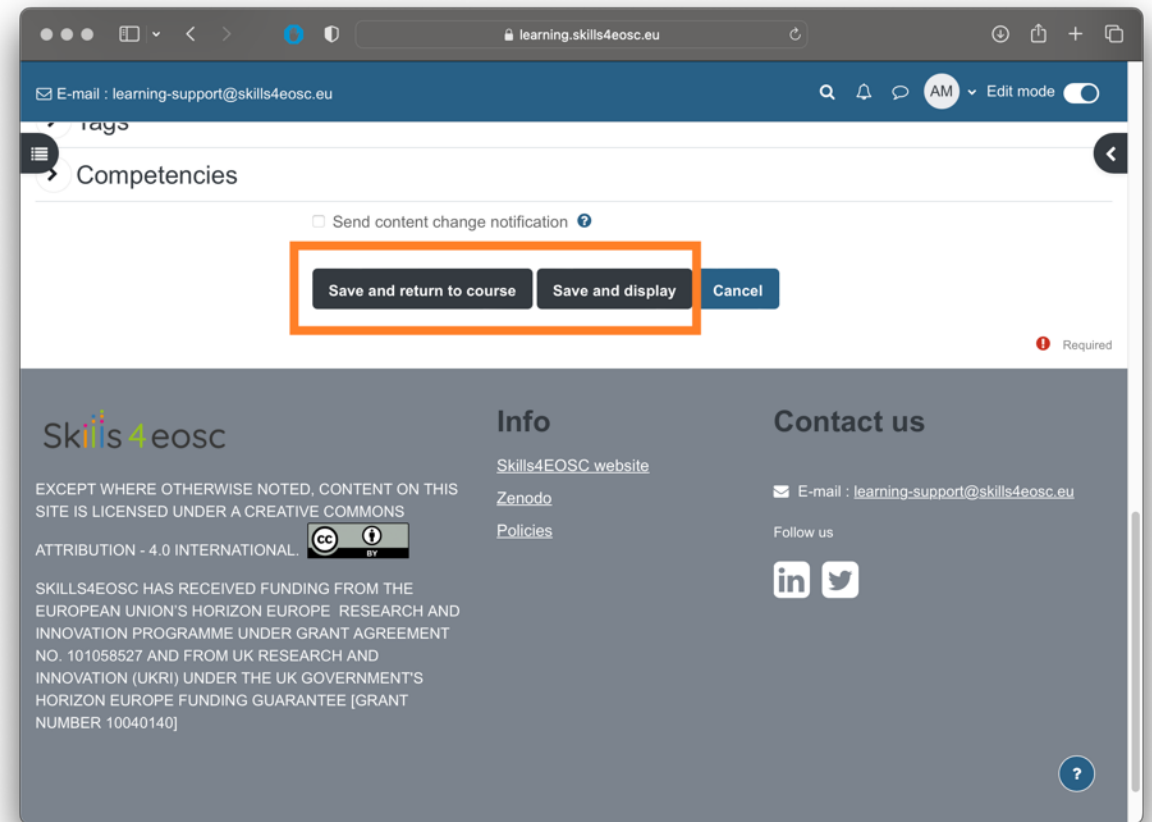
learning.skills4eosc.eu

E-mail : learning-support@skills4eosc.eu

AM Edit mode

Tags

Competencies

Send content change notification

Save and return to course Save and display Cancel

Required

Skills 4 eosc

EXCEPT WHERE OTHERWISE NOTED, CONTENT ON THIS SITE IS LICENSED UNDER A CREATIVE COMMONS ATTRIBUTION - 4.0 INTERNATIONAL.

BY

SKILLS4EOSC HAS RECEIVED FUNDING FROM THE EUROPEAN UNION'S HORIZON EUROPE RESEARCH AND INNOVATION PROGRAMME UNDER GRANT AGREEMENT NO. 101058527 AND FROM UK RESEARCH AND INNOVATION (UKRI) UNDER THE UK GOVERNMENT'S HORIZON EUROPE FUNDING GUARANTEE [GRANT NUMBER 10040140]

Info

Skills4EOSC website

Zenodo

Policies

Contact us

E-mail : learning-support@skills4eosc.eu

Follow us

?